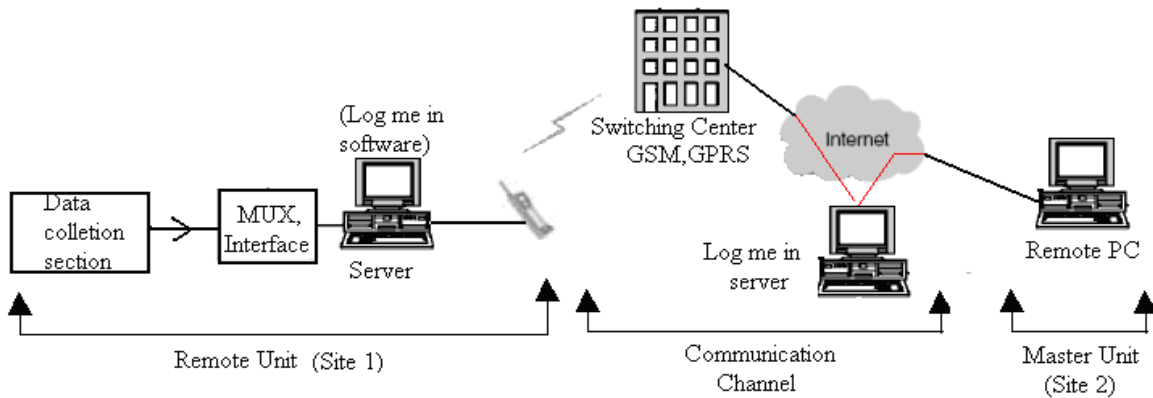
Data colletion section

MUX, Interface

(Log me in software)

Server

Switching Center GSM,GPRS

Internet

Log me in server

Remote PC

Remote Unit (Site 1)

Communication Channel

Master Unit (Site 2)